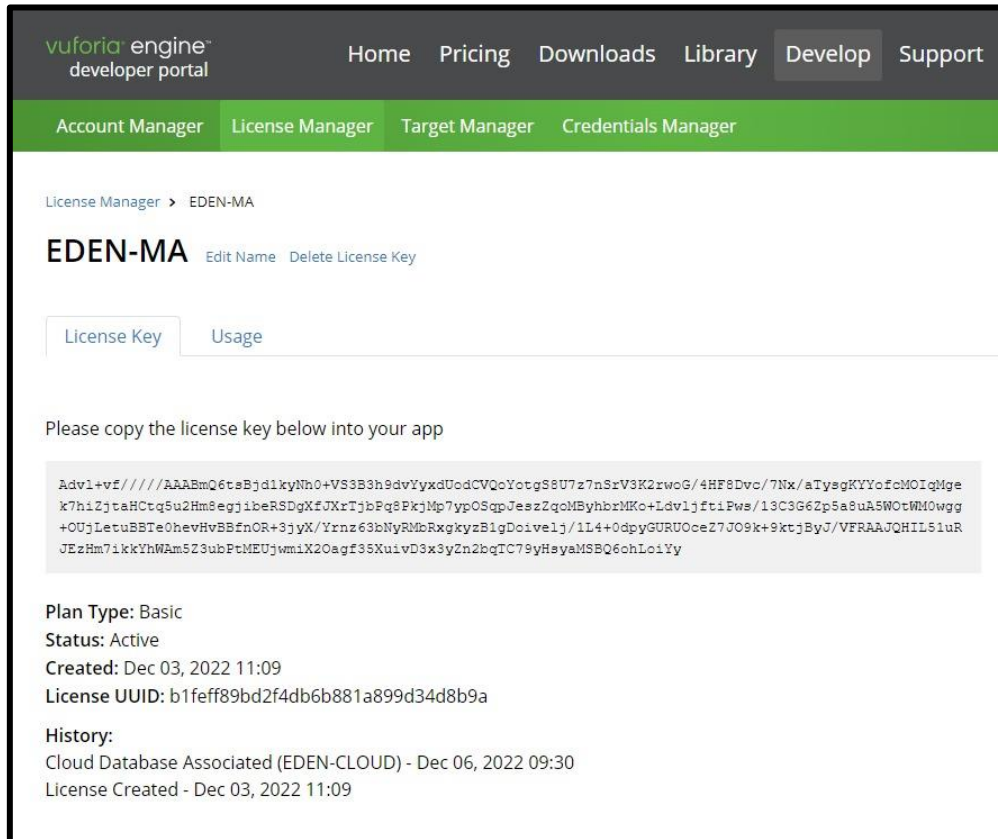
vuforia engine developer portal

Home Pricing Downloads Library Develop Support

Account Manager License Manager Target Manager Credentials Manager

License Manager > EDEN-MA

EDEN-MA Edit Name Delete License Key

License Key Usage

Please copy the license key below into your app

Advl+vf/////AAABmQ6tsBjd1kyNh0+VS3B3h9dvYyxdUodCVQoYotgS8U7z7nSrV3K2rwoG/4HF8Dvc/7Nx/aTysgKYYofcMOIqMgek7hiZjtaHCtq5u2Hm8egjibeRSDgXfJXrTjbPq8PkjMp7ypOSqpJeszZqoMByhbrMKo+Ldvljftiiws/13C3G6Zp5a8uA5WOtWM0wgg+OUjLetuBBTe0hevHvBBfnOR+3jyX/Yrnz63bNyRMbRxgkyzB1gDoivelj/1L4+0dpyGURUOceZ7JO9k+9ktjByJ/VFRAAJQHIL51uRJEzHm7ikkYhWAm5Z3ubPtMEUjwmiX2Oagf35XuivD3x3yZn2bqTC79yHsyaMSBQ6ohLoiYy

Plan Type: Basic
Status: Active
Created: Dec 03, 2022 11:09
License UUID: b1feff89bd2f4db6b881a899d34d8b9a

History:
Cloud Database Associated (EDEN-CLOUD) - Dec 06, 2022 09:30
License Created - Dec 03, 2022 11:09